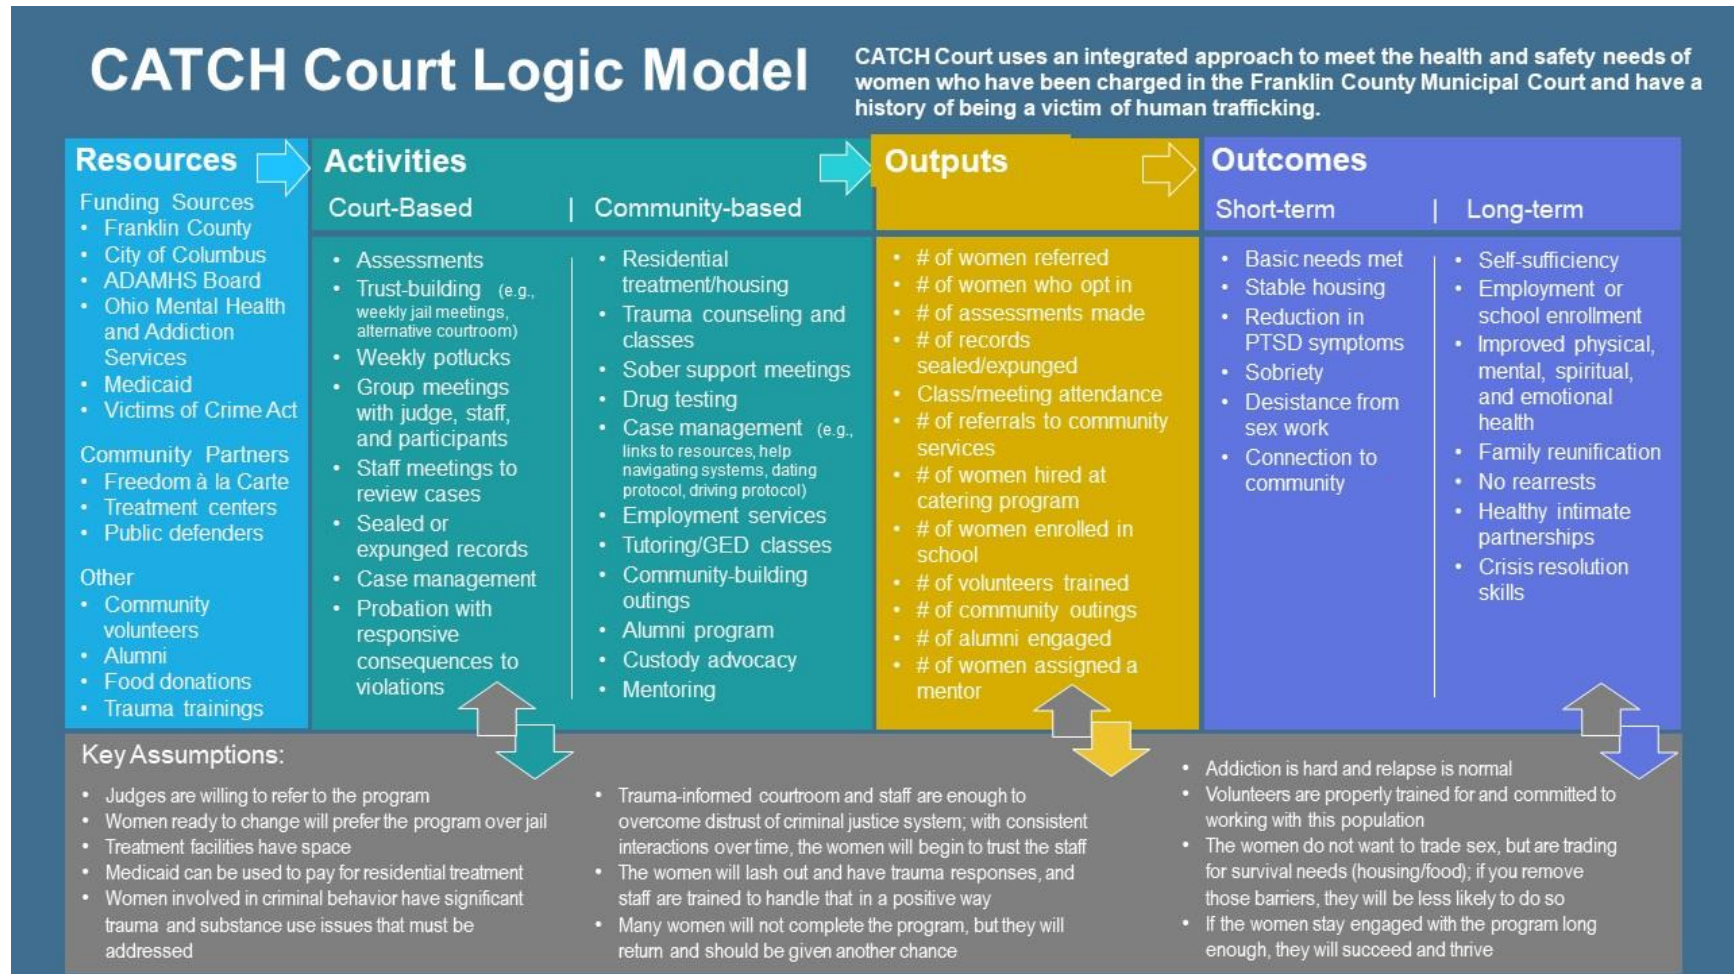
CATCH Court Logic Model

CATCH Court uses an integrated approach to meet the health and safety needs of women who have been charged in the Franklin County Municipal Court and have a history of being a victim of human trafficking.

Resources

Funding Sources
- Franklin County
- City of Columbus
- ADAMHS Board
- Ohio Mental Health and Addiction Services
- Medicaid
- Victims of Crime Act

Community Partners
- Freedom à la Carte
- Treatment centers
- Public defenders

Other
- Community volunteers
- Alumni
- Food donations
- Trauma trainings

Activities

Court-Based
- Assessments
- Trust-building (e.g., weekly jail meetings, alternative courtroom)
- Weekly potlucks
- Group meetings with judge, staff, and participants
- Staff meetings to review cases
- Sealed or expunged records
- Case management
- Probation with responsive consequences to violations

Community-based
- Residential treatment/housing
- Trauma counseling and classes
- Sober support meetings
- Drug testing
- Case management (e.g., links to resources, help navigating systems, dating protocol, driving protocol)
- Employment services
- Tutoring/GED classes
- Community-building outings
- Alumni program
- Custody advocacy
- Mentoring

Outputs
- # of women referred
- # of women who opt in
- # of assessments made
- # of records sealed/expunged
- Class/meeting attendance
- # of referrals to community services
- # of women hired at catering program
- # of women enrolled in school
- # of volunteers trained
- # of community outings
- # of alumni engaged
- # of women assigned a mentor

Outcomes

Short-term
- Basic needs met
- Stable housing
- Reduction in PTSD symptoms
- Sobriety
- Desistance from sex work
- Connection to community

Long-term
- Self-sufficiency
- Employment or school enrollment
- Improved physical, mental, spiritual, and emotional health
- Family reunification
- No rearrests
- Healthy intimate partnerships
- Crisis resolution skills

Key Assumptions:
- Judges are willing to refer to the program
- Women ready to change will prefer the program over jail
- Treatment facilities have space
- Medicaid can be used to pay for residential treatment
- Women involved in criminal behavior have significant trauma and substance use issues that must be addressed

- Trauma-informed courtroom and staff are enough to overcome distrust of criminal justice system; with consistent interactions over time, the women will begin to trust the staff
- The women will lash out and have trauma responses, and staff are trained to handle that in a positive way
- Many women will not complete the program, but they will return and should be given another chance

- Addiction is hard and relapse is normal
- Volunteers are properly trained for and committed to working with this population
- The women do not want to trade sex, but are trading for survival needs (housing/food); if you remove those barriers, they will be less likely to do so
- If the women stay engaged with the program long enough, they will succeed and thrive